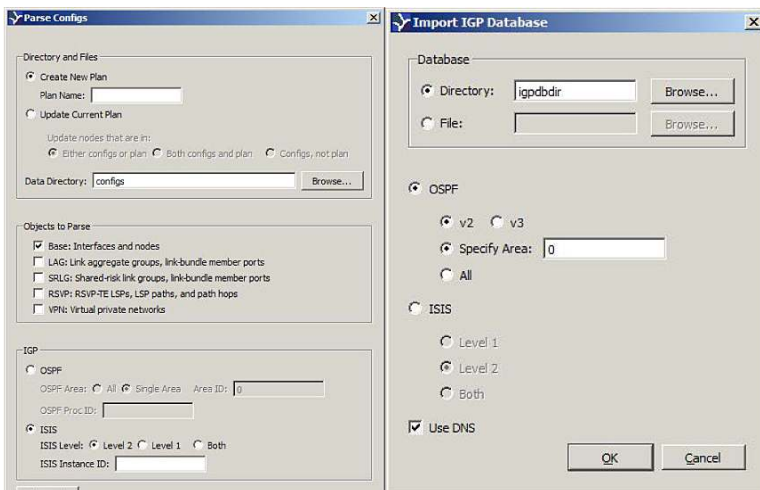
Parse Configs

Directory and Files
Create New Plan
Plan Name:
Update Current Plan
Update nodes that are in:
Either configs or plan  Both configs and plan  Configs, not plan
Data Directory: configs
Browse...

Objects to Parse
Base: Interfaces and nodes
LAG: Link aggregate groups, link-bundle member ports
SRLG: Shared-risk link groups, link-bundle member ports
RSVP: RSVP-TE LSPs, LSP paths, and path hops
VPN: Virtual private networks

IGP
OSPF
OSPF Area: All  Single Area  Area ID: 0
OSPF Proc ID:
ISIS
ISIS Level: Level 2  Level 1  Both
ISIS Instance ID:

Import IGP Database

Database
Directory: igpdbdir
Browse...
File:
Browse...

OSPF
v2  v3
Specify Area: 0
All

ISIS
Level 1
Level 2
Both

Use DNS

OK
Cancel